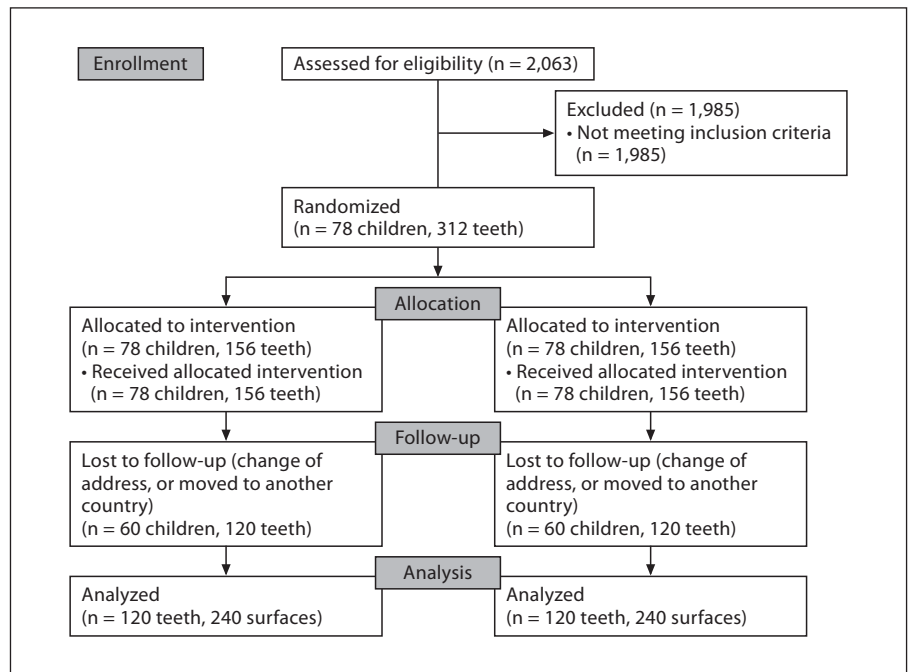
Enrollment

Assessed for eligibility (n = 2,063)

Excluded (n = 1,985)
• Not meeting inclusion criteria (n = 1,985)

Randomized
(n = 78 children, 312 teeth)

Allocation

Allocated to intervention
(n = 78 children, 156 teeth)
• Received allocated intervention (n = 78 children, 156 teeth)

Allocated to intervention
(n = 78 children, 156 teeth)
• Received allocated intervention (n = 78 children, 156 teeth)

Follow-up

Lost to follow-up (change of address, or moved to another country)
(n = 60 children, 120 teeth)

Lost to follow-up (change of address, or moved to another country)
(n = 60 children, 120 teeth)

Analysis

Analyzed
(n = 120 teeth, 240 surfaces)

Analyzed
(n = 120 teeth, 240 surfaces)